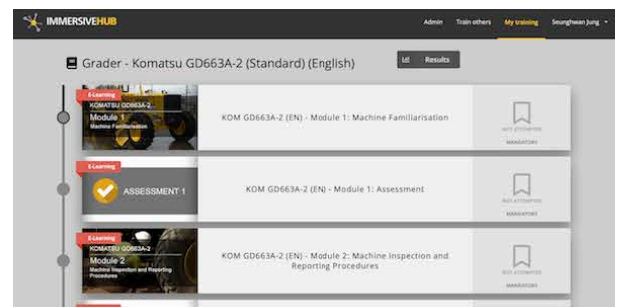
IMMERSIVEHUB

Admin Train others My training Seunghwan Jung

Grader - Komatsu GD663A-2 (Standard) (English)

Results

E-Learning
KOMATSU GD663A-2
Module 1
Machine Familiarisation

KOM GD663A-2 (EN) - Module 1: Machine Familiarisation

NOT ATTEMPTED
MANDATORY

E-Learning
ASSESSMENT 1

KOM GD663A-2 (EN) - Module 1: Assessment

NOT ATTEMPTED
MANDATORY

E-Learning
KOMATSU GD663A-2
Module 2
Machine Inspection and Reporting Procedures

KOM GD663A-2 (EN) - Module 2: Machine Inspection and Reporting Procedures

NOT ATTEMPTED
MANDATORY